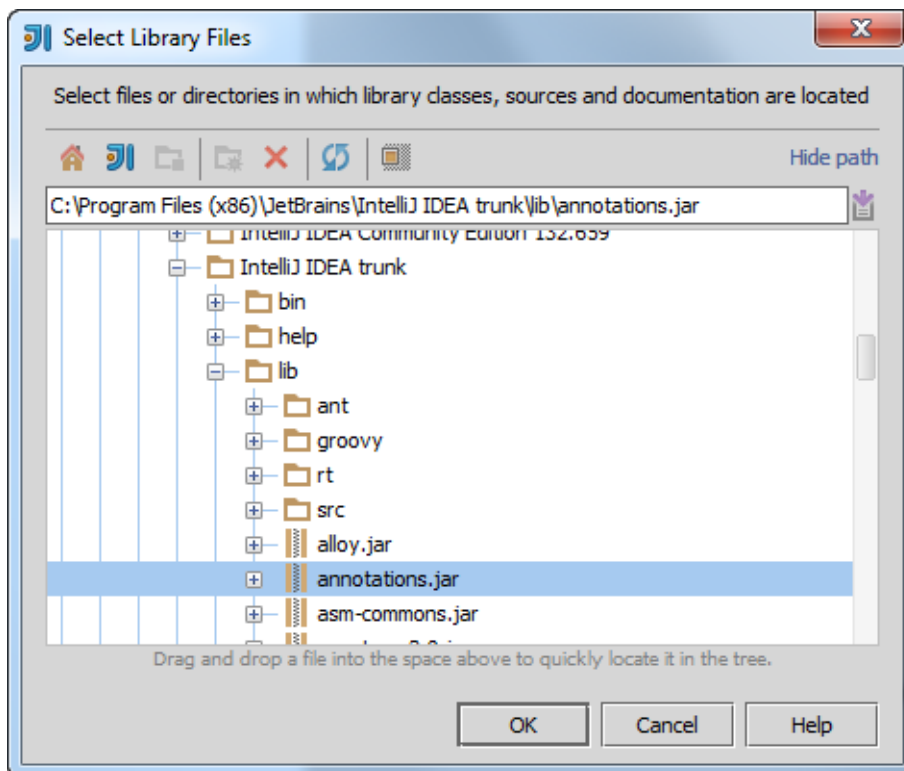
Select Library Files

Select files or directories in which library classes, sources and documentation are located

Hide path

C:\Program Files (x86)\JetBrains\IntelliJ IDEA trunk\lib\annotations.jar

IntelliJ IDEA Community Edition 132.639
IntelliJ IDEA trunk
bin
help
lib
ant
groovy
rt
src
alloy.jar
annotations.jar
asm-commons.jar
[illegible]

Drag and drop a file into the space above to quickly locate it in the tree.

OK
Cancel
Help